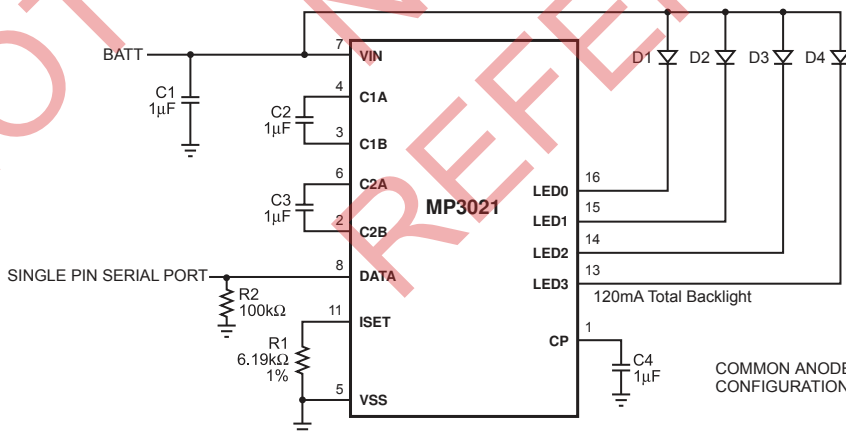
BATT
C1
1μF
C2
1μF
C3
1μF
SINGLE PIN SERIAL PORT
R2
100kΩ
R1
6.19kΩ
1%
7 VIN
4 C1A
3 C1B
6 C2A
2 C2B
8 DATA
11 ISET
5 VSS
MP3021
16 LED0
15 LED1
14 LED2
13 LED3
1 CP
C4
1μF
D1 D2 D3 D4
120mA Total Backlight
COMMON ANODE
CONFIGURATION
REFE